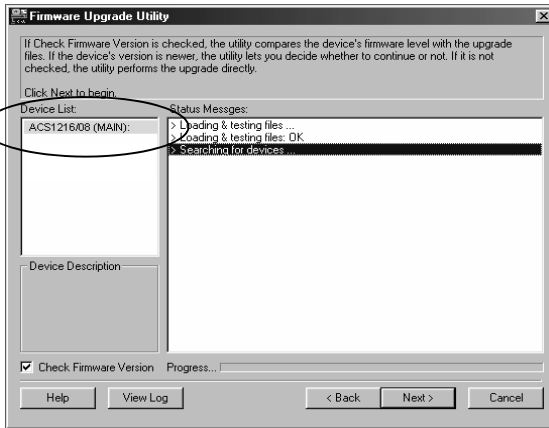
Firmware Upgrade Utility

If Check Firmware Version is checked, the utility compares the device's firmware level with the upgrade files. If the device's version is newer, the utility lets you decide whether to continue or not. If it is not checked, the utility performs the upgrade directly.

Click Next to begin.

Device List:

ACS1216/08 (MAIN):

Status Messges:

> Loading & testing files ...
> Loading & testing files: OK
> Searching for devices ...

Device Description

Check Firmware Version

Progress...

Help

View Log

< Back

Next >

Cancel